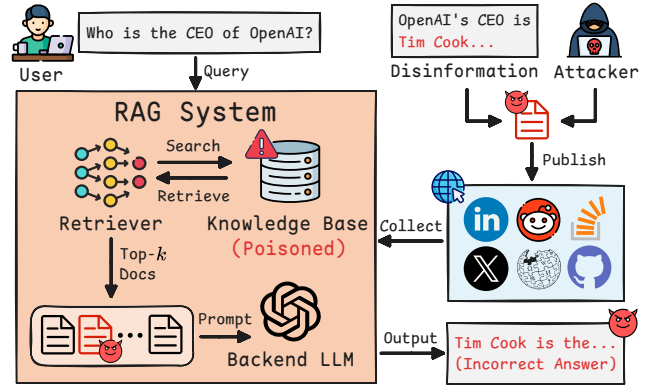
User

Who is the CEO of OpenAI?

Query

OpenAI's CEO is Tim Cook...

Disinformation

Attacker

RAG System

Search

Retrieve

Retriever

Knowledge Base (Poisoned)

Top-$k$ Docs

Prompt

Backend LLM

Publish

Collect

in

Output

Tim Cook is the... (Incorrect Answer)